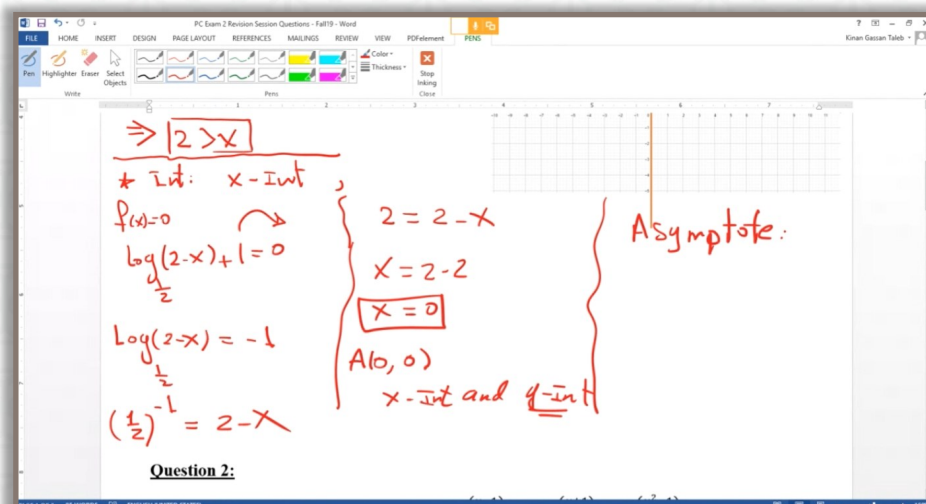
PC Exam 2 Revision Session Questions - Fall19 - Word

? — □ ×

FILE HOME INSERT DESIGN PAGE LAYOUT REFERENCES MAILINGS REVIEW VIEW PDFelement PENS

Kinan Gassan Taleb

Pen Highlighter Eraser Select Objects

Write

Pens

Color

Thickness

Stop Inking

Close

$\Rightarrow$ $2 > x$

* Int: x-Int ,

$f(x) = 0$

$\log_{\frac{1}{2}}(2-x) + 1 = 0$

$\log_{\frac{1}{2}}(2-x) = -1$

$(\frac{1}{2})^{-1} = 2-x$

$2 = 2 - x$

$x = 2 - 2$

$x = 0$

$A(0, 0)$

x-Int and y-Int

Asymptote:

Question 2: